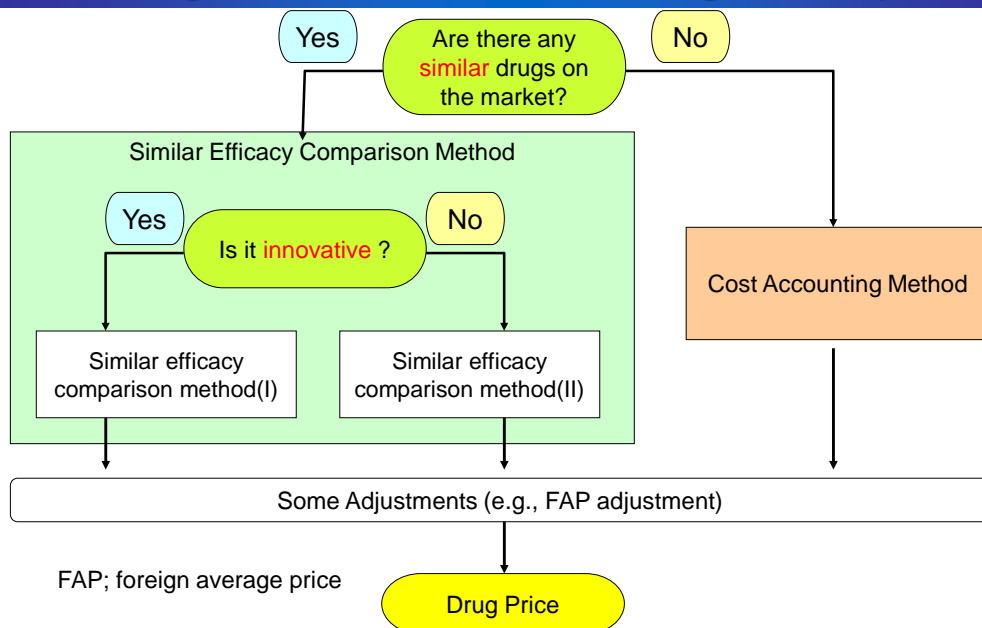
Yes

Are there any similar drugs on the market?

No

Similar Efficacy Comparison Method

Yes

Is it innovative ?

No

Similar efficacy comparison method(I)

Similar efficacy comparison method(II)

Cost Accounting Method

Some Adjustments (e.g., FAP adjustment)

FAP; foreign average price

Drug Price